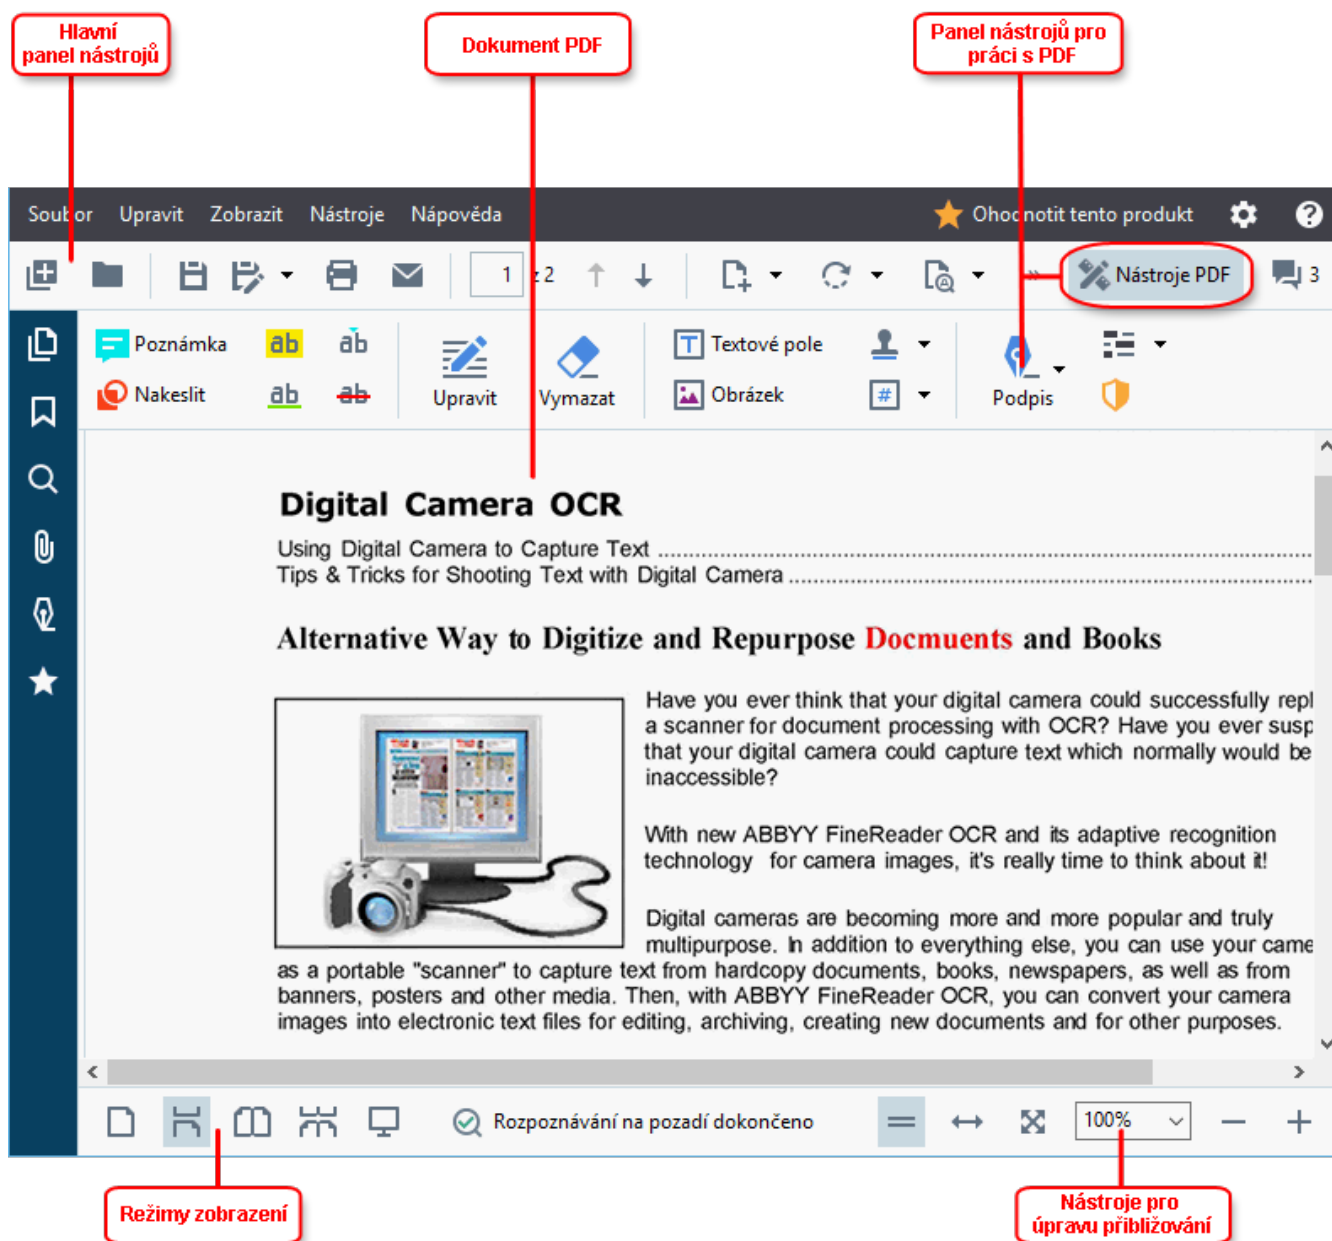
Hlavní panel nástrojů

Dokument PDF

Panel nástrojů pro práci s PDF

Soubor Upravit Zobrazit Nástroje Nápověda

Ohodnotit tento produkt

1 z 2

Nástroje PDF

3

Poznámka

Nakreslit

ab ab ab ab

Upravit

Vymazat

Textové pole

Obrázek

Podpis

Digital Camera OCR

Using Digital Camera to Capture Text ..........................................................

Tips & Tricks for Shooting Text with Digital Camera ..........................................................

Alternative Way to Digitize and Repurpose Docmuents and Books

Have you ever think that your digital camera could successfully repl a scanner for document processing with OCR? Have you ever susp that your digital camera could capture text which normally would be inaccessible?

With new ABBYY FineReader OCR and its adaptive recognition technology for camera images, it's really time to think about it!

Digital cameras are becoming more and more popular and truly multipurpose. In addition to everything else, you can use your came as a portable "scanner" to capture text from hardcopy documents, books, newspapers, as well as from banners, posters and other media. Then, with ABBYY FineReader OCR, you can convert your camera images into electronic text files for editing, archiving, creating new documents and for other purposes.

Rozpoznávání na pozadí dokončeno

100%

Režimy zobrazení

Nástroje pro úpravu přibližování